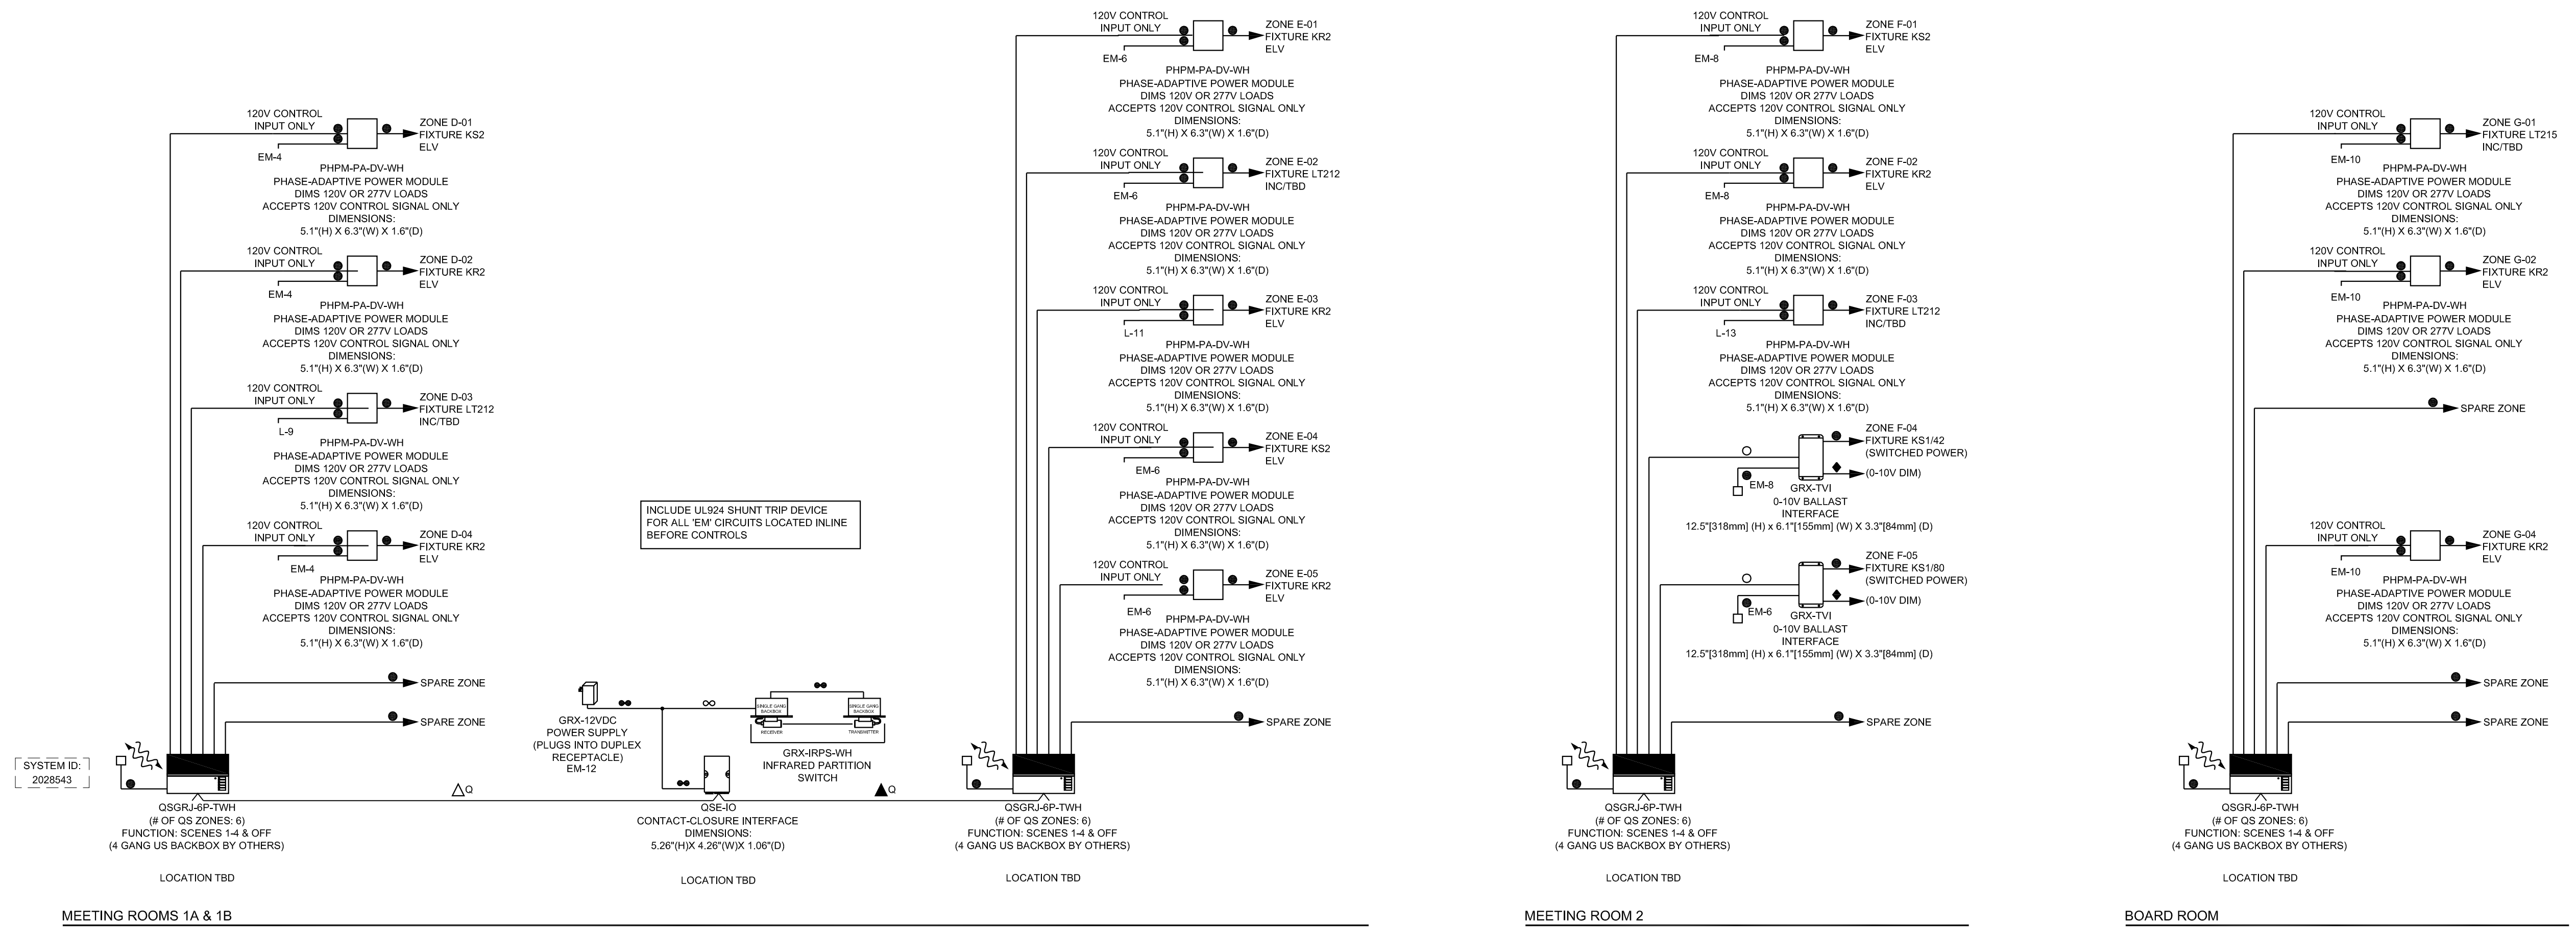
120V CONTROL INPUT ONLY
EM-4
ZONE D-01
FIXTURE KS2
ELV
PHPM-PA-DV-WH
PHASE-ADAPTIVE POWER MODULE
DIMS 120V OR 277V LOADS
ACCEPTS 120V CONTROL SIGNAL ONLY
DIMENSIONS:
5.1"(H) X 6.3"(W) X 1.6"(D)

120V CONTROL INPUT ONLY
EM-4
ZONE D-02
FIXTURE KR2
ELV
PHPM-PA-DV-WH
PHASE-ADAPTIVE POWER MODULE
DIMS 120V OR 277V LOADS
ACCEPTS 120V CONTROL SIGNAL ONLY
DIMENSIONS:
5.1"(H) X 6.3"(W) X 1.6"(D)

120V CONTROL INPUT ONLY
L-9
ZONE D-03
FIXTURE LT212
INC/TBD
PHPM-PA-DV-WH
PHASE-ADAPTIVE POWER MODULE
DIMS 120V OR 277V LOADS
ACCEPTS 120V CONTROL SIGNAL ONLY
DIMENSIONS:
5.1"(H) X 6.3"(W) X 1.6"(D)

120V CONTROL INPUT ONLY
EM-4
ZONE D-04
FIXTURE KR2
ELV
PHPM-PA-DV-WH
PHASE-ADAPTIVE POWER MODULE
DIMS 120V OR 277V LOADS
ACCEPTS 120V CONTROL SIGNAL ONLY
DIMENSIONS:
5.1"(H) X 6.3"(W) X 1.6"(D)

SPARE ZONE
SPARE ZONE

SYSTEM ID:
2028543

QSGRJ-6P-TWH
(# OF QS ZONES: 6)
FUNCTION: SCENES 1-4 & OFF
(4 GANG US BACKBOX BY OTHERS)

LOCATION TBD

INCLUDE UL924 SHUNT TRIP DEVICE FOR ALL 'EM' CIRCUITS LOCATED INLINE BEFORE CONTROLS

GRX-12VDC
POWER SUPPLY
(PLUGS INTO DUPLEX RECEPTACLE)
EM-12

SINGLE GANG BACKBOX
RECEIVER
SINGLE GANG BACKBOX
TRANSMITTER
GRX-IRPS-WH
INFRARED PARTITION SWITCH

Q
Q

QSE-IO
CONTACT-CLOSURE INTERFACE
DIMENSIONS:
5.26"(H)X 4.26"(W)X 1.06"(D)

LOCATION TBD

120V CONTROL INPUT ONLY
EM-6
ZONE E-01
FIXTURE KR2
ELV
PHPM-PA-DV-WH
PHASE-ADAPTIVE POWER MODULE
DIMS 120V OR 277V LOADS
ACCEPTS 120V CONTROL SIGNAL ONLY
DIMENSIONS:
5.1"(H) X 6.3"(W) X 1.6"(D)

120V CONTROL INPUT ONLY
EM-6
ZONE E-02
FIXTURE LT212
INC/TBD
PHPM-PA-DV-WH
PHASE-ADAPTIVE POWER MODULE
DIMS 120V OR 277V LOADS
ACCEPTS 120V CONTROL SIGNAL ONLY
DIMENSIONS:
5.1"(H) X 6.3"(W) X 1.6"(D)

120V CONTROL INPUT ONLY
L-11
ZONE E-03
FIXTURE KR2
ELV
PHPM-PA-DV-WH
PHASE-ADAPTIVE POWER MODULE
DIMS 120V OR 277V LOADS
ACCEPTS 120V CONTROL SIGNAL ONLY
DIMENSIONS:
5.1"(H) X 6.3"(W) X 1.6"(D)

120V CONTROL INPUT ONLY
EM-6
ZONE E-04
FIXTURE KS2
ELV
PHPM-PA-DV-WH
PHASE-ADAPTIVE POWER MODULE
DIMS 120V OR 277V LOADS
ACCEPTS 120V CONTROL SIGNAL ONLY
DIMENSIONS:
5.1"(H) X 6.3"(W) X 1.6"(D)

120V CONTROL INPUT ONLY
EM-6
ZONE E-05
FIXTURE KR2
ELV
PHPM-PA-DV-WH
PHASE-ADAPTIVE POWER MODULE
DIMS 120V OR 277V LOADS
ACCEPTS 120V CONTROL SIGNAL ONLY
DIMENSIONS:
5.1"(H) X 6.3"(W) X 1.6"(D)

SPARE ZONE

QSGRJ-6P-TWH
(# OF QS ZONES: 6)
FUNCTION: SCENES 1-4 & OFF
(4 GANG US BACKBOX BY OTHERS)

LOCATION TBD

MEETING ROOMS 1A & 1B

120V CONTROL INPUT ONLY
EM-8
ZONE F-01
FIXTURE KS2
ELV
PHPM-PA-DV-WH
PHASE-ADAPTIVE POWER MODULE
DIMS 120V OR 277V LOADS
ACCEPTS 120V CONTROL SIGNAL ONLY
DIMENSIONS:
5.1"(H) X 6.3"(W) X 1.6"(D)

120V CONTROL INPUT ONLY
EM-8
ZONE F-02
FIXTURE KR2
ELV
PHPM-PA-DV-WH
PHASE-ADAPTIVE POWER MODULE
DIMS 120V OR 277V LOADS
ACCEPTS 120V CONTROL SIGNAL ONLY
DIMENSIONS:
5.1"(H) X 6.3"(W) X 1.6"(D)

120V CONTROL INPUT ONLY
L-13
ZONE F-03
FIXTURE LT212
INC/TBD
PHPM-PA-DV-WH
PHASE-ADAPTIVE POWER MODULE
DIMS 120V OR 277V LOADS
ACCEPTS 120V CONTROL SIGNAL ONLY
DIMENSIONS:
5.1"(H) X 6.3"(W) X 1.6"(D)

ZONE F-04
FIXTURE KS1/42
(SWITCHED POWER)
(0-10V DIM)
EM-8
GRX-TVI
0-10V BALLAST INTERFACE
12.5"[318mm] (H) x 6.1"[155mm] (W) X 3.3"[84mm] (D)

ZONE F-05
FIXTURE KS1/80
(SWITCHED POWER)
(0-10V DIM)
EM-6
GRX-TVI
0-10V BALLAST INTERFACE
12.5"[318mm] (H) x 6.1"[155mm] (W) X 3.3"[84mm] (D)

SPARE ZONE

QSGRJ-6P-TWH
(# OF QS ZONES: 6)
FUNCTION: SCENES 1-4 & OFF
(4 GANG US BACKBOX BY OTHERS)

LOCATION TBD

MEETING ROOM 2

120V CONTROL INPUT ONLY
EM-10
ZONE G-01
FIXTURE LT215
INC/TBD
PHPM-PA-DV-WH
PHASE-ADAPTIVE POWER MODULE
DIMS 120V OR 277V LOADS
ACCEPTS 120V CONTROL SIGNAL ONLY
DIMENSIONS:
5.1"(H) X 6.3"(W) X 1.6"(D)

120V CONTROL INPUT ONLY
EM-10
ZONE G-02
FIXTURE KR2
ELV
PHPM-PA-DV-WH
PHASE-ADAPTIVE POWER MODULE
DIMS 120V OR 277V LOADS
ACCEPTS 120V CONTROL SIGNAL ONLY
DIMENSIONS:
5.1"(H) X 6.3"(W) X 1.6"(D)

SPARE ZONE

120V CONTROL INPUT ONLY
EM-10
ZONE G-04
FIXTURE KR2
ELV
PHPM-PA-DV-WH
PHASE-ADAPTIVE POWER MODULE
DIMS 120V OR 277V LOADS
ACCEPTS 120V CONTROL SIGNAL ONLY
DIMENSIONS:
5.1"(H) X 6.3"(W) X 1.6"(D)

SPARE ZONE
SPARE ZONE

QSGRJ-6P-TWH
(# OF QS ZONES: 6)
FUNCTION: SCENES 1-4 & OFF
(4 GANG US BACKBOX BY OTHERS)

LOCATION TBD

BOARD ROOM